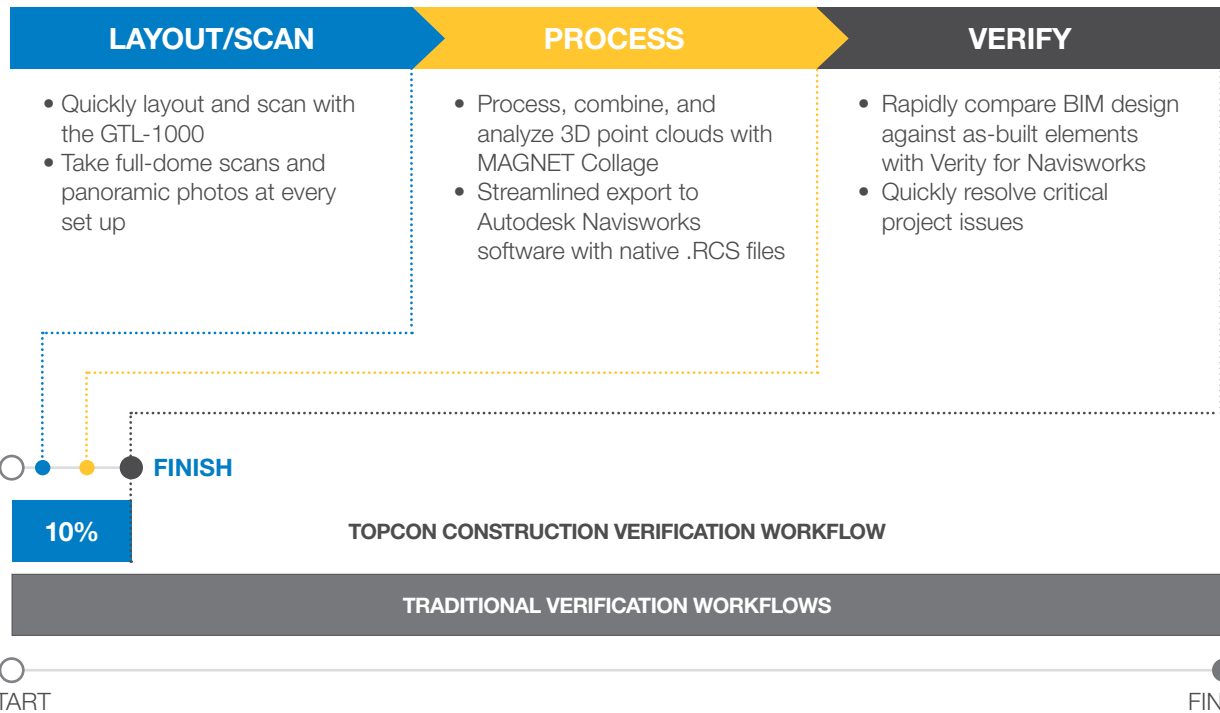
LAYOUT/SCAN

• Quickly layout and scan with the GTL-1000
• Take full-dome scans and panoramic photos at every set up

PROCESS

• Process, combine, and analyze 3D point clouds with MAGNET Collage
• Streamlined export to Autodesk Navisworks software with native .RCS files

VERIFY

• Rapidly compare BIM design against as-built elements with Verity for Navisworks
• Quickly resolve critical project issues

FINISH

10%

TOPCON CONSTRUCTION VERIFICATION WORKFLOW

TRADITIONAL VERIFICATION WORKFLOWS

TART

FIN